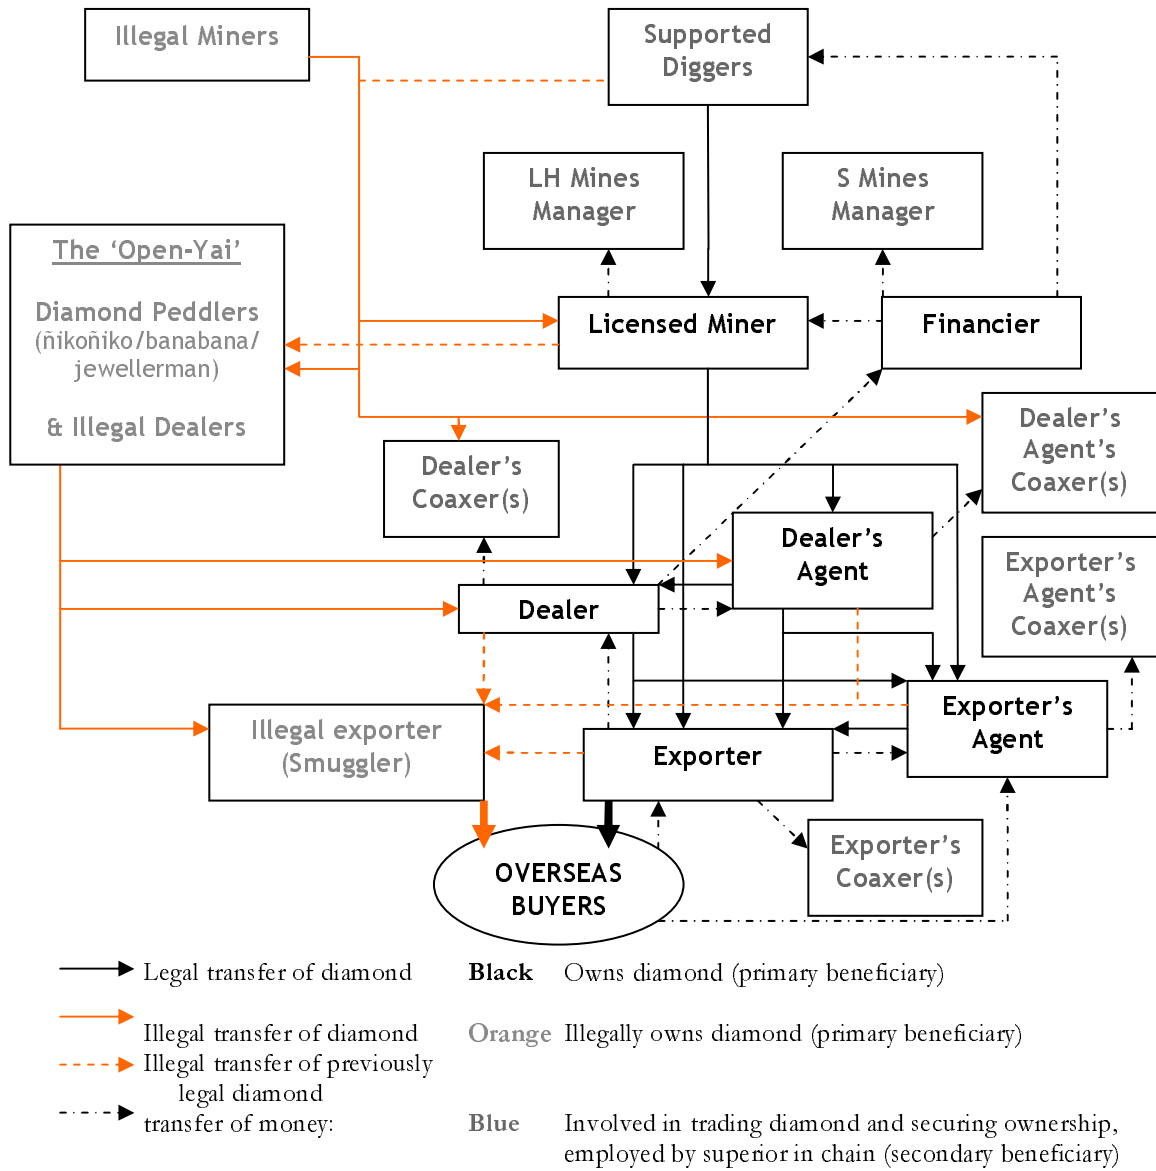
Illegal Miners

Supported Diggers

LH Mines Manager

S Mines Manager

The 'Open-Yai'

Diamond Peddlers (ñikoñiko/banabana/ jewellerman)

& Illegal Dealers

Licensed Miner

Financier

Dealer's Agent's Coaxer(s)

Dealer's Coaxer(s)

Dealer's Agent

Exporter's Agent's Coaxer(s)

Dealer

Illegal exporter (Smuggler)

Exporter

Exporter's Agent

OVERSEAS BUYERS

Exporter's Coaxer(s)

Legal transfer of diamond

Illegal transfer of diamond

Illegal transfer of previously legal diamond

transfer of money:

Black Owns diamond (primary beneficiary)

Orange Illegally owns diamond (primary beneficiary)

Blue Involved in trading diamond and securing ownership, employed by superior in chain (secondary beneficiary)